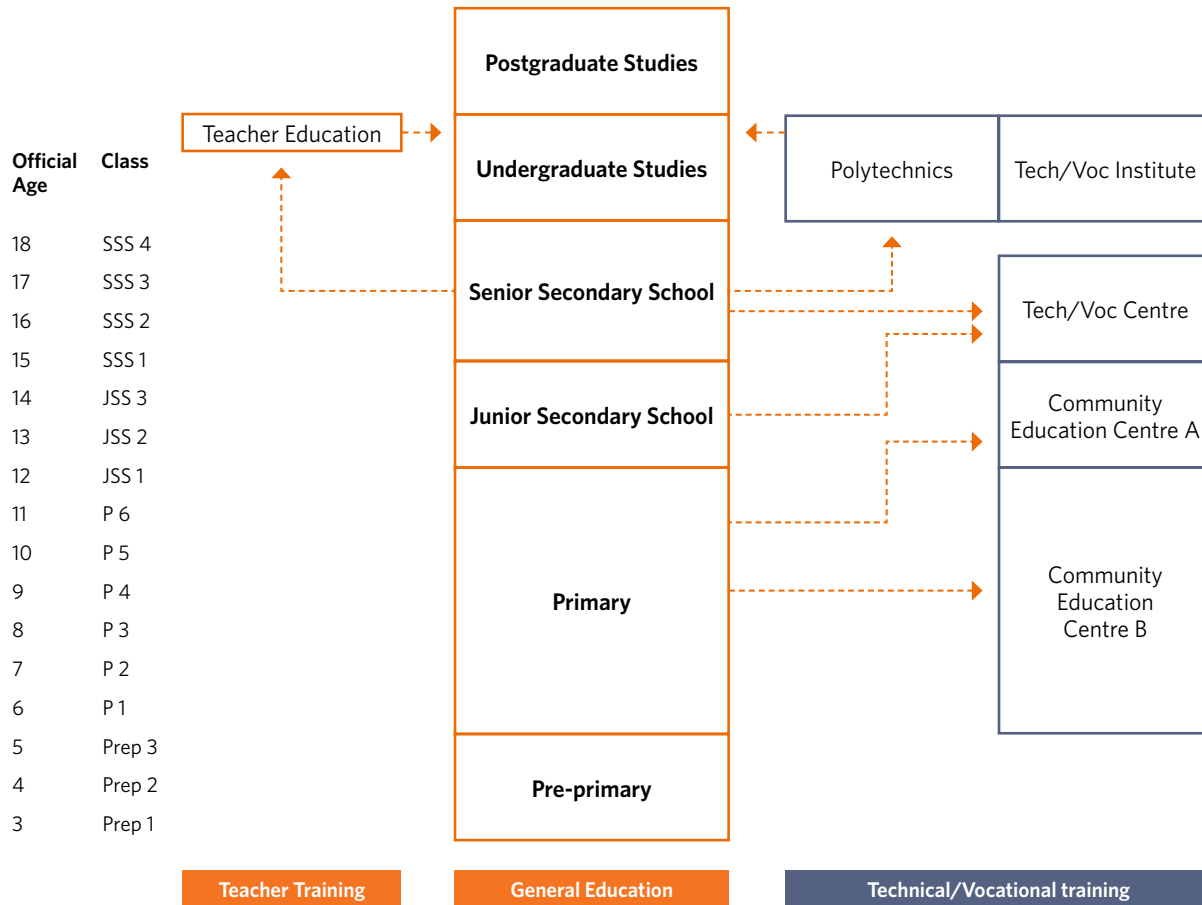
Postgraduate Studies

Teacher Education

Undergraduate Studies

Polytechnics

Tech/Voc Institute

| Official Age | Class |
|---|---|
| 18 | SSS 4 |
| 17 | SSS 3 |
| 16 | SSS 2 |
| 15 | SSS 1 |
| 14 | JSS 3 |
| 13 | JSS 2 |
| 12 | JSS 1 |
| 11 | P 6 |
| 10 | P 5 |
| 9 | P 4 |
| 8 | P 3 |
| 7 | P 2 |
| 6 | P 1 |
| 5 | Prep 3 |
| 4 | Prep 2 |
| 3 | Prep 1 |

Senior Secondary School

Tech/Voc Centre

Junior Secondary School

Community Education Centre A

Primary

Community Education Centre B

Pre-primary

Teacher Training

General Education

Technical/Vocational training